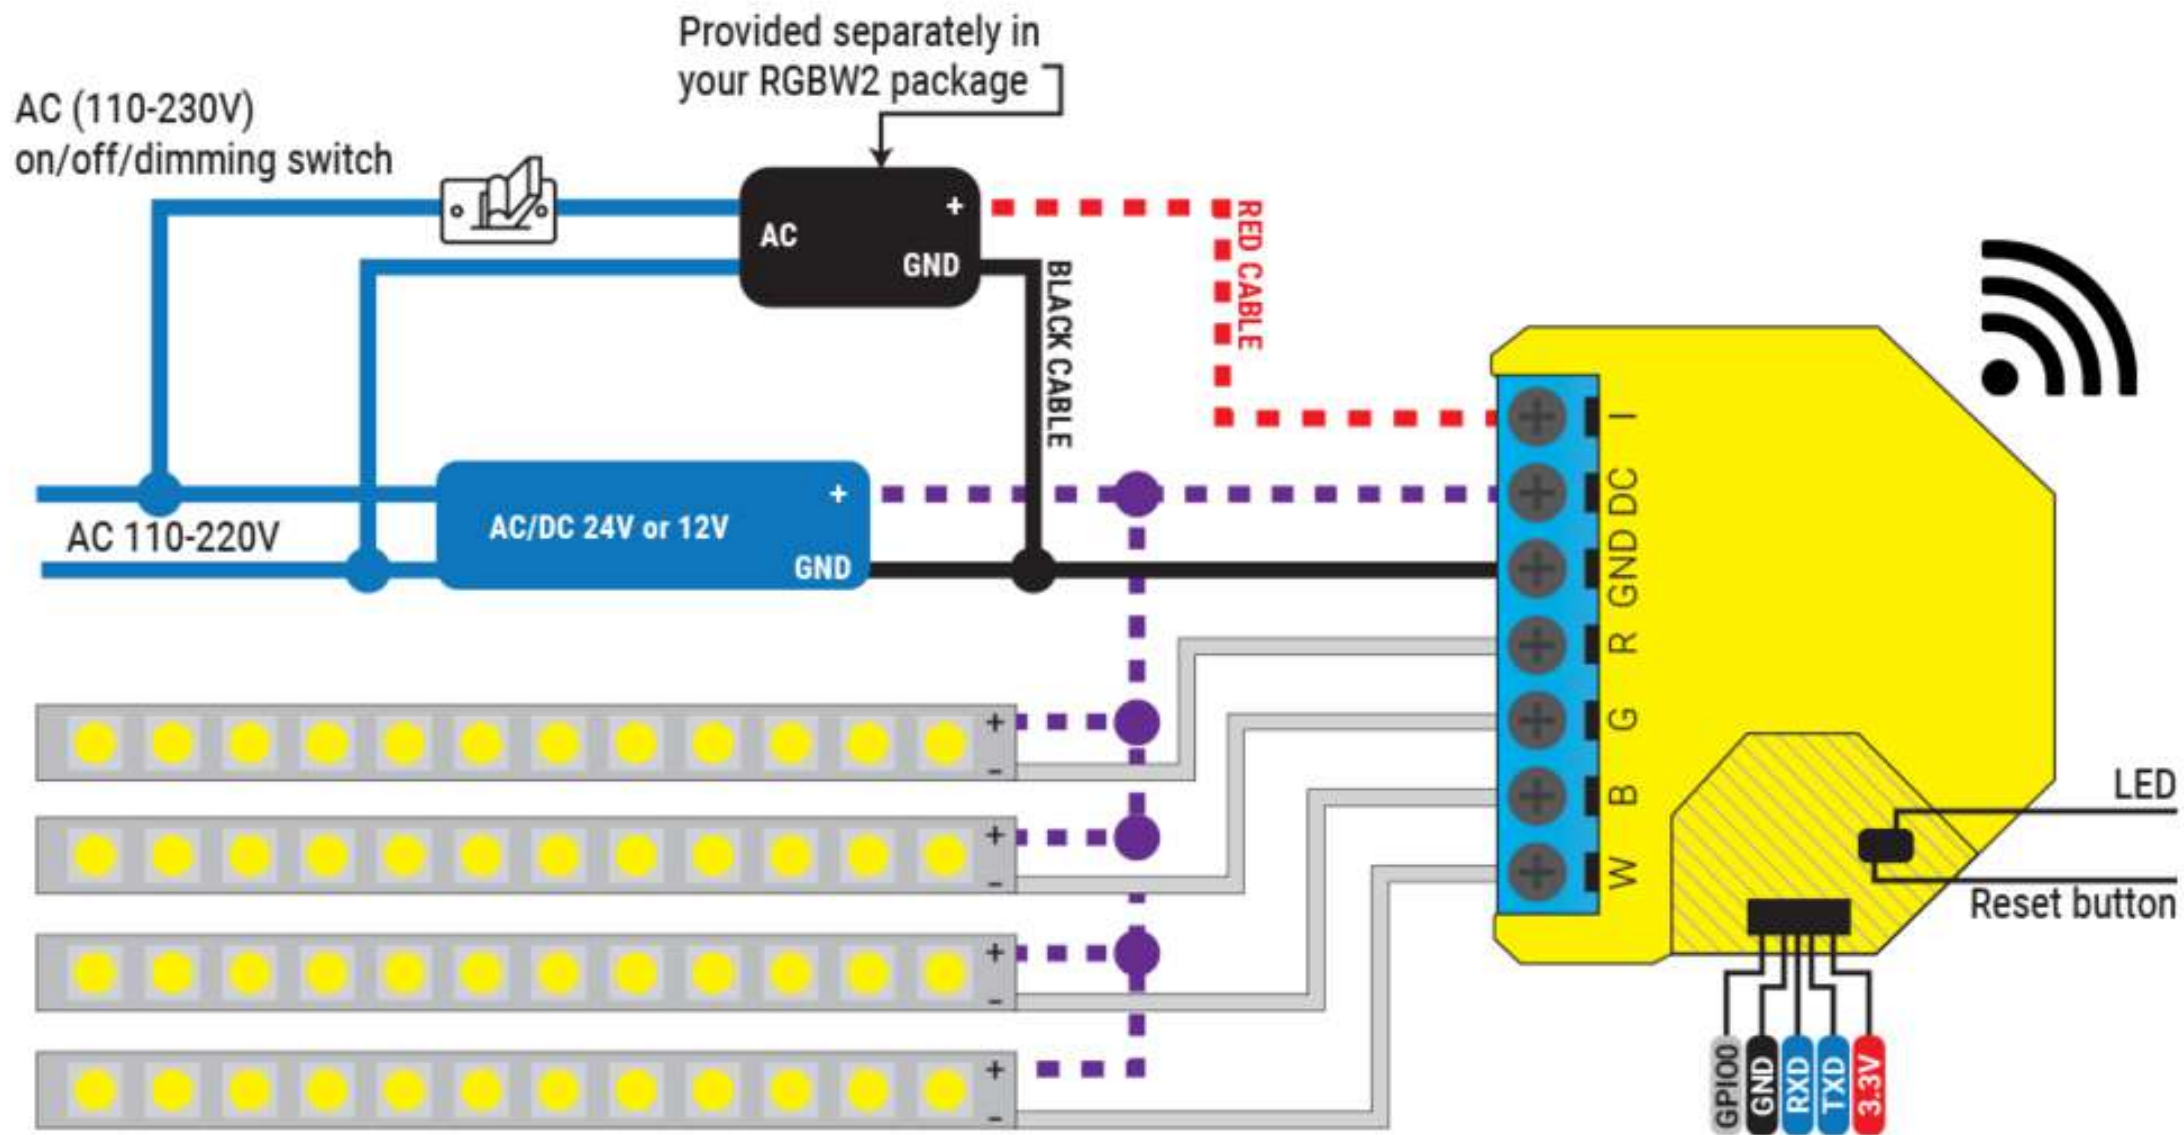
Provided separately in your RGBW2 package

AC (110-230V) on/off/dimming switch

AC

+

GND

RED CABLE

BLACK CABLE

AC 110-220V

AC/DC 24V or 12V

+

GND

I

DC

GND

R

G

B

W

+
-
+
-
+
-
+
-

LED

Reset button

GPIO0
GND
RXD
TXD
3.3V